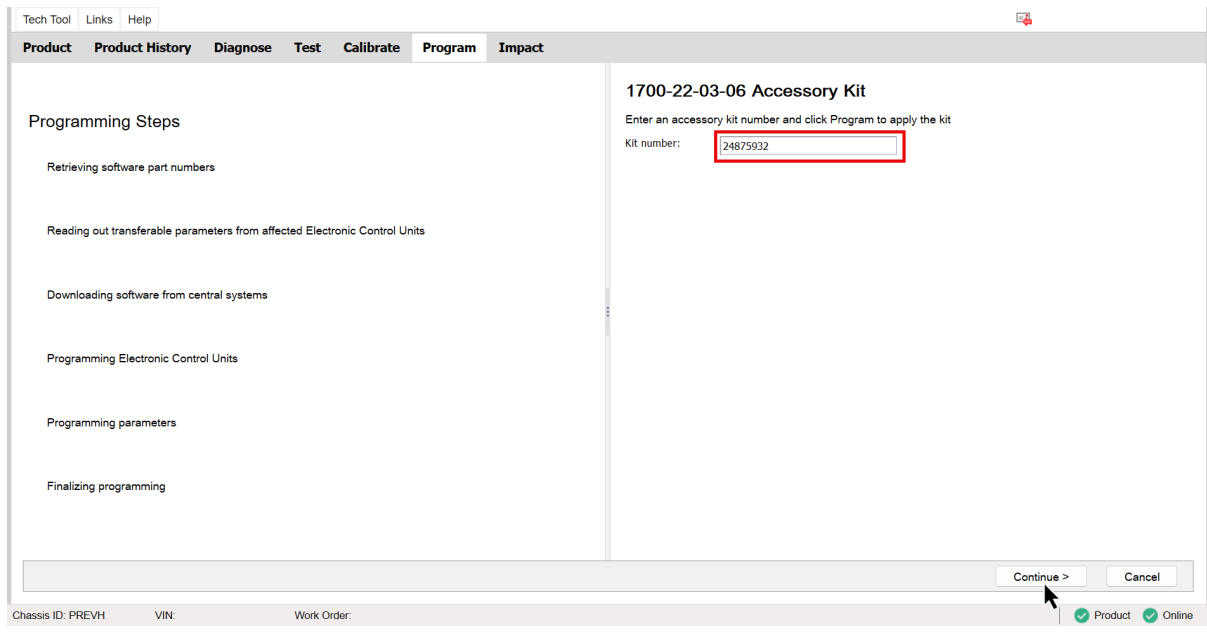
Tech Tool Links Help

Product Product History Diagnose Test Calibrate Program Impact

Programming Steps

Retrieving software part numbers

Reading out transferable parameters from affected Electronic Control Units

Downloading software from central systems

Programming Electronic Control Units

Programming parameters

Finalizing programming

1700-22-03-06 Accessory Kit

Enter an accessory kit number and click Program to apply the kit

Kit number: 24875932

Continue > Cancel

Chassis ID: PREVH VIN: Work Order: Product Online